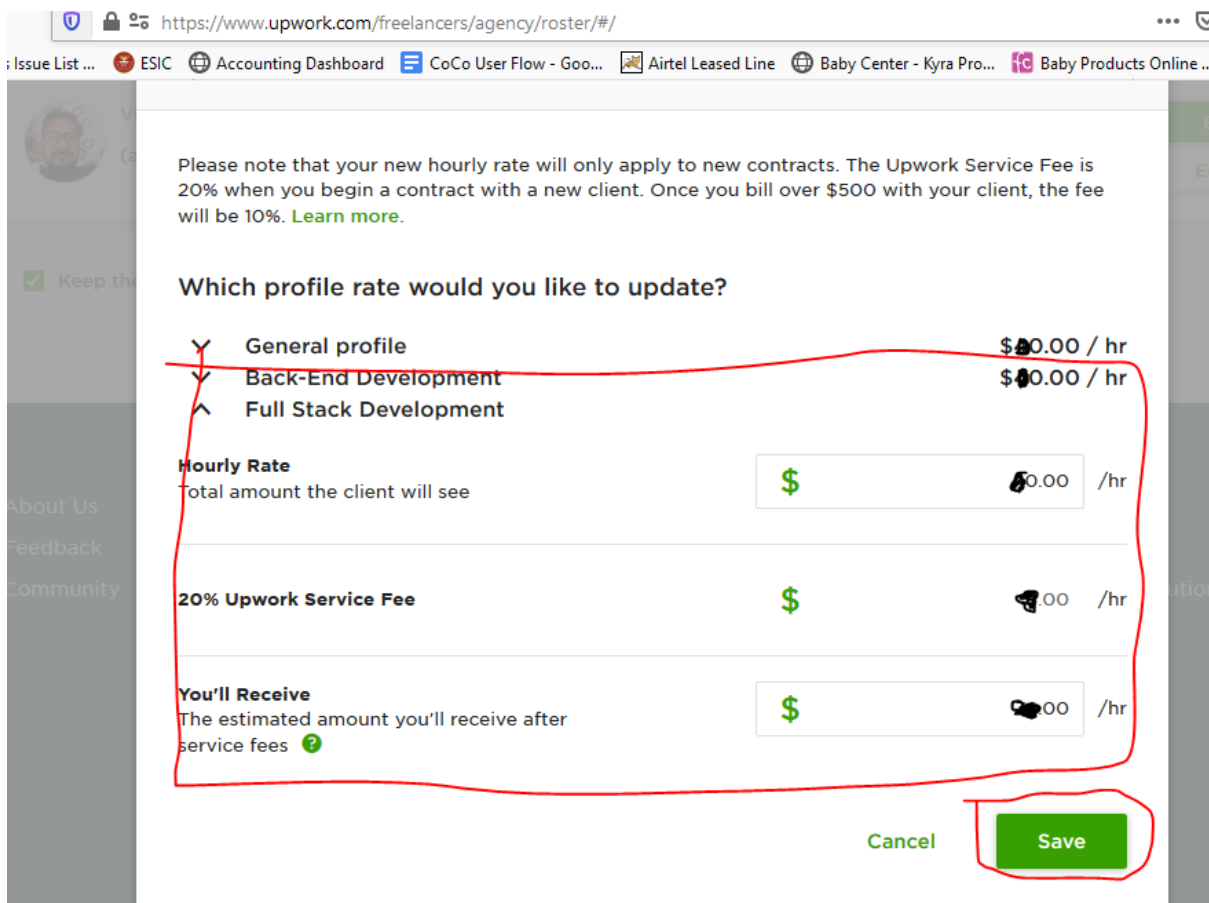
https://www.upwork.com/freelancers/agency/roster/#/

Issue List ... ESIC Accounting Dashboard CoCo User Flow - Goo... Airtel Leased Line Baby Center - Kyra Pro... Baby Products Online ...

Please note that your new hourly rate will only apply to new contracts. The Upwork Service Fee is 20% when you begin a contract with a new client. Once you bill over $500 with your client, the fee will be 10%. Learn more.

Which profile rate would you like to update?

General profile $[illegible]0.00 / hr
Back-End Development $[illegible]0.00 / hr
Full Stack Development

Hourly Rate
Total amount the client will see
$ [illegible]0.00 /hr

20% Upwork Service Fee
$ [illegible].00 /hr

You'll Receive
The estimated amount you'll receive after service fees
$ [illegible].00 /hr

Keep the
About Us
Feedback
Community

Cancel Save